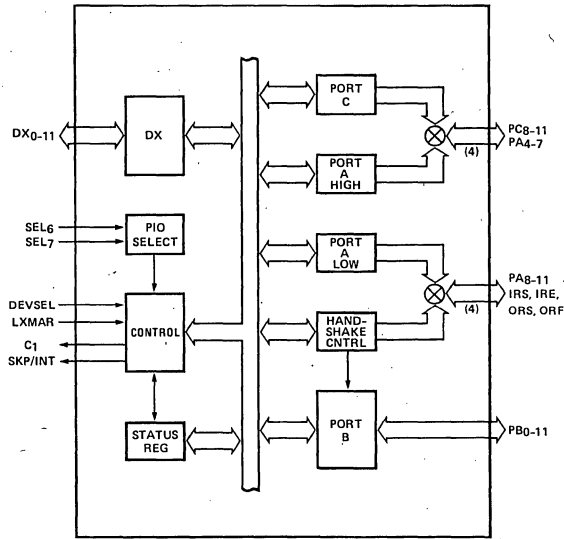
$DX_{0-11}$

DX

$SEL_6$
$SEL_7$

PIO SELECT

DEVSEL
LXMAR

CONTROL

$C_1$
SKP/INT

STATUS REG

PORT C

PORT A HIGH

$PC_{8-11}$
$PA_{4-7}$

(4)

PORT A LOW

HAND-SHAKE CNTRL

$PA_{8-11}$
IRS, IRE,
ORS, ORF

(4)

PORT B

$PB_{0-11}$